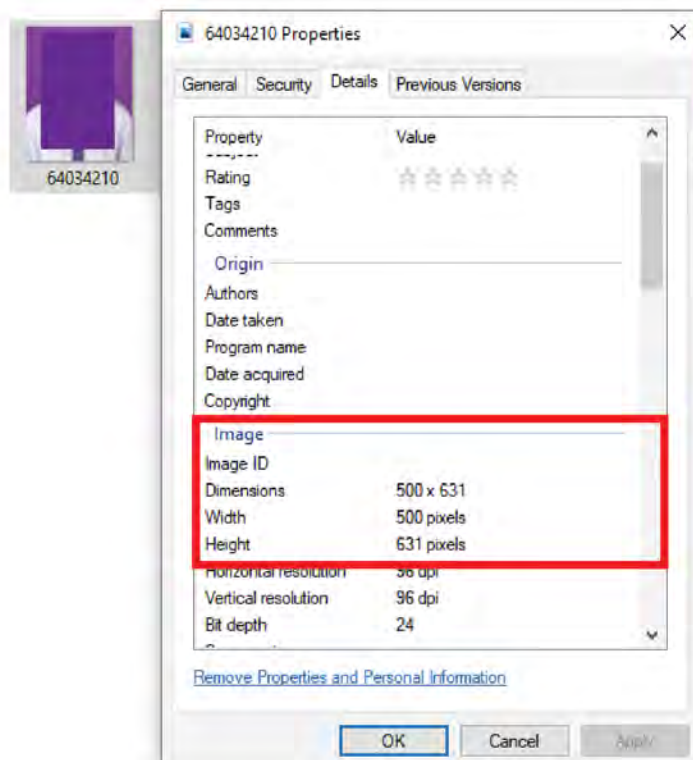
64034210

64034210 Properties ✕

General | Security | Details | Previous Versions

| Property | Value |
|---|---|
| Rating | ☆☆☆☆☆ |
| Tags | |
| Comments | |
| **Origin** | |
| Authors | |
| Date taken | |
| Program name | |
| Date acquired | |
| Copyright | |
| **Image** | |
| Image ID | |
| Dimensions | 500 x 631 |
| Width | 500 pixels |
| Height | 631 pixels |
| Horizontal resolution | 96 dpi |
| Vertical resolution | 96 dpi |
| Bit depth | 24 |

Remove Properties and Personal Information

OK | Cancel | Apply